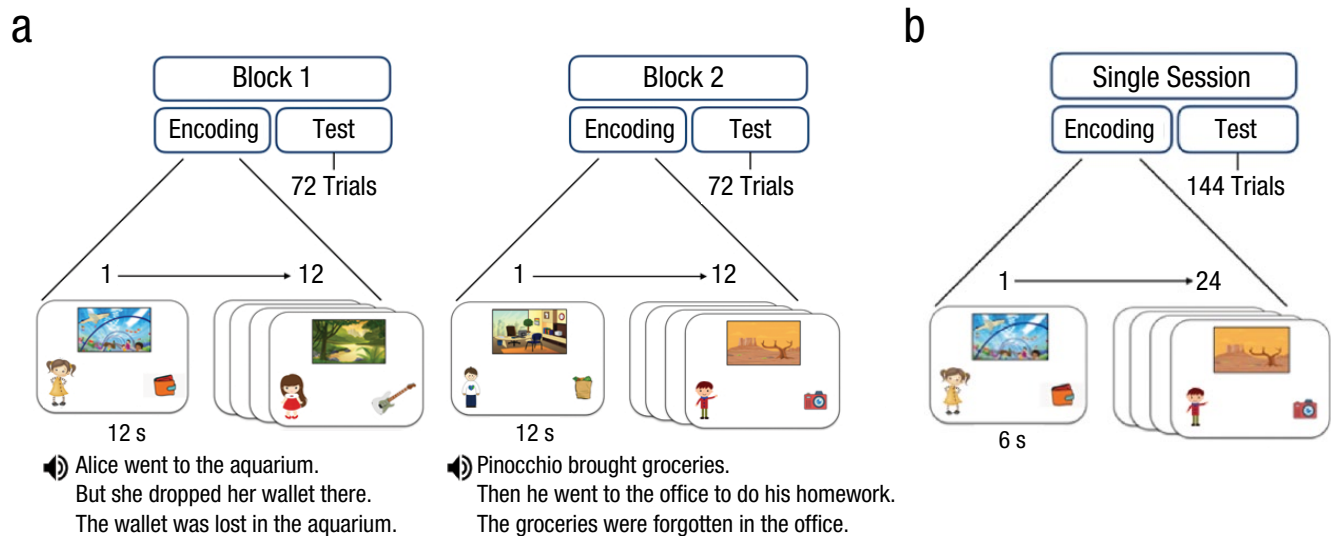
a

Block 1

Encoding

Test

72 Trials

1 → 12

12 s

Alice went to the aquarium.
But she dropped her wallet there.
The wallet was lost in the aquarium.

Block 2

Encoding

Test

72 Trials

1 → 12

12 s

Pinocchio brought groceries.
Then he went to the office to do his homework.
The groceries were forgotten in the office.

b

Single Session

Encoding

Test

144 Trials

1 → 24

6 s